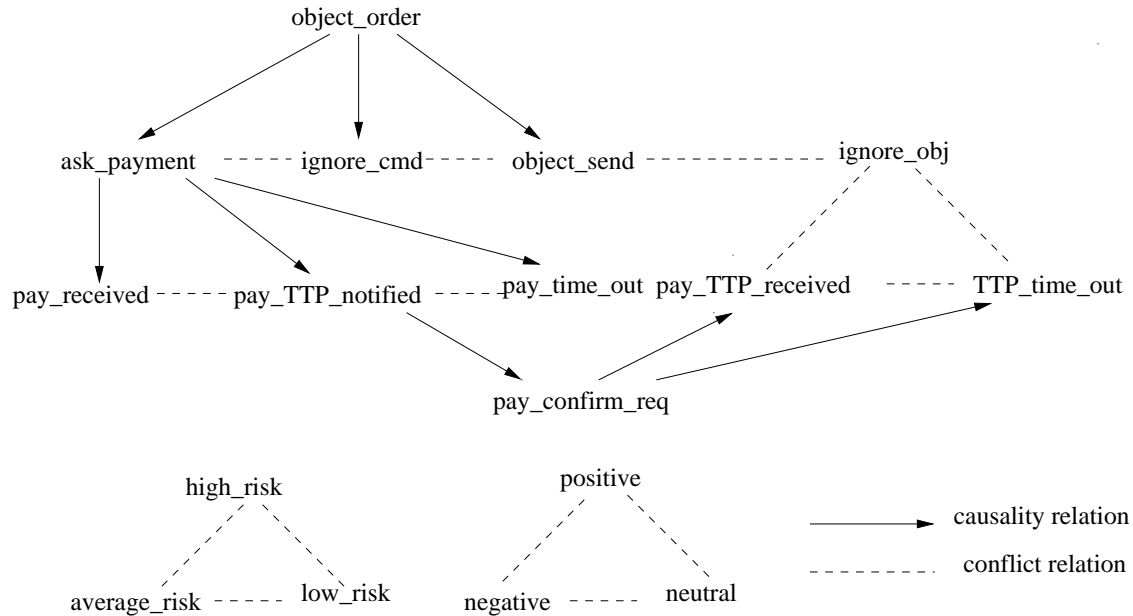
object_order

ask_payment ignore_cmd object_send ignore_obj

pay_received pay_TTP_notified pay_time_out pay_TTP_received TTP_time_out

pay_confirm_req

high_risk

average_risk low_risk

positive

negative neutral

causality relation

conflict relation